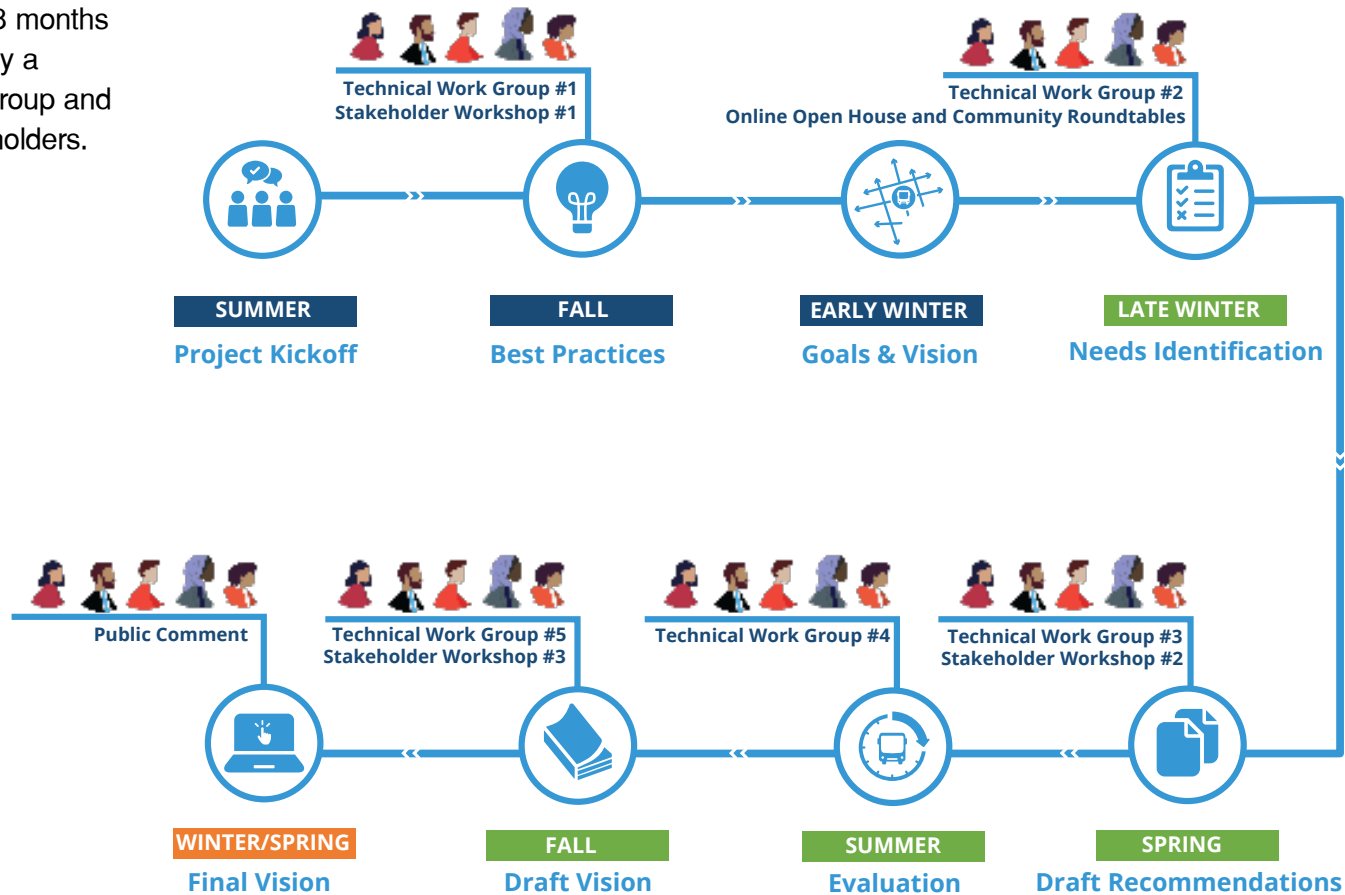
8 months
y a
roup and
holders.

Technical Work Group #1
Stakeholder Workshop #1

Technical Work Group #2
Online Open House and Community Roundtables

SUMMER
Project Kickoff

FALL
Best Practices

EARLY WINTER
Goals & Vision

LATE WINTER
Needs Identification

Public Comment

Technical Work Group #5
Stakeholder Workshop #3

Technical Work Group #4

Technical Work Group #3
Stakeholder Workshop #2

WINTER/SPRING
Final Vision

FALL
Draft Vision

SUMMER
Evaluation

SPRING
Draft Recommendations